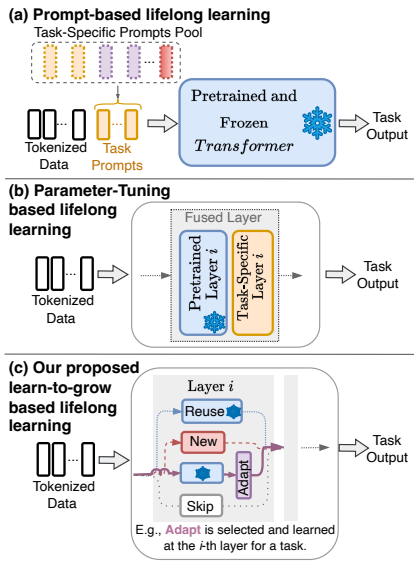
(a) Prompt-based lifelong learning

Task-Specific Prompts Pool

Tokenized Data

Task Prompts

Pretrained and Frozen $Transformer$

Task Output

(b) Parameter-Tuning based lifelong learning

Fused Layer

Pretrained Layer $i$

Task-Specific Layer $i$

Tokenized Data

Task Output

(c) Our proposed learn-to-grow based lifelong learning

Layer $i$

Reuse

New

Adapt

Skip

Tokenized Data

Task Output

E.g., Adapt is selected and learned at the $i$-th layer for a task.